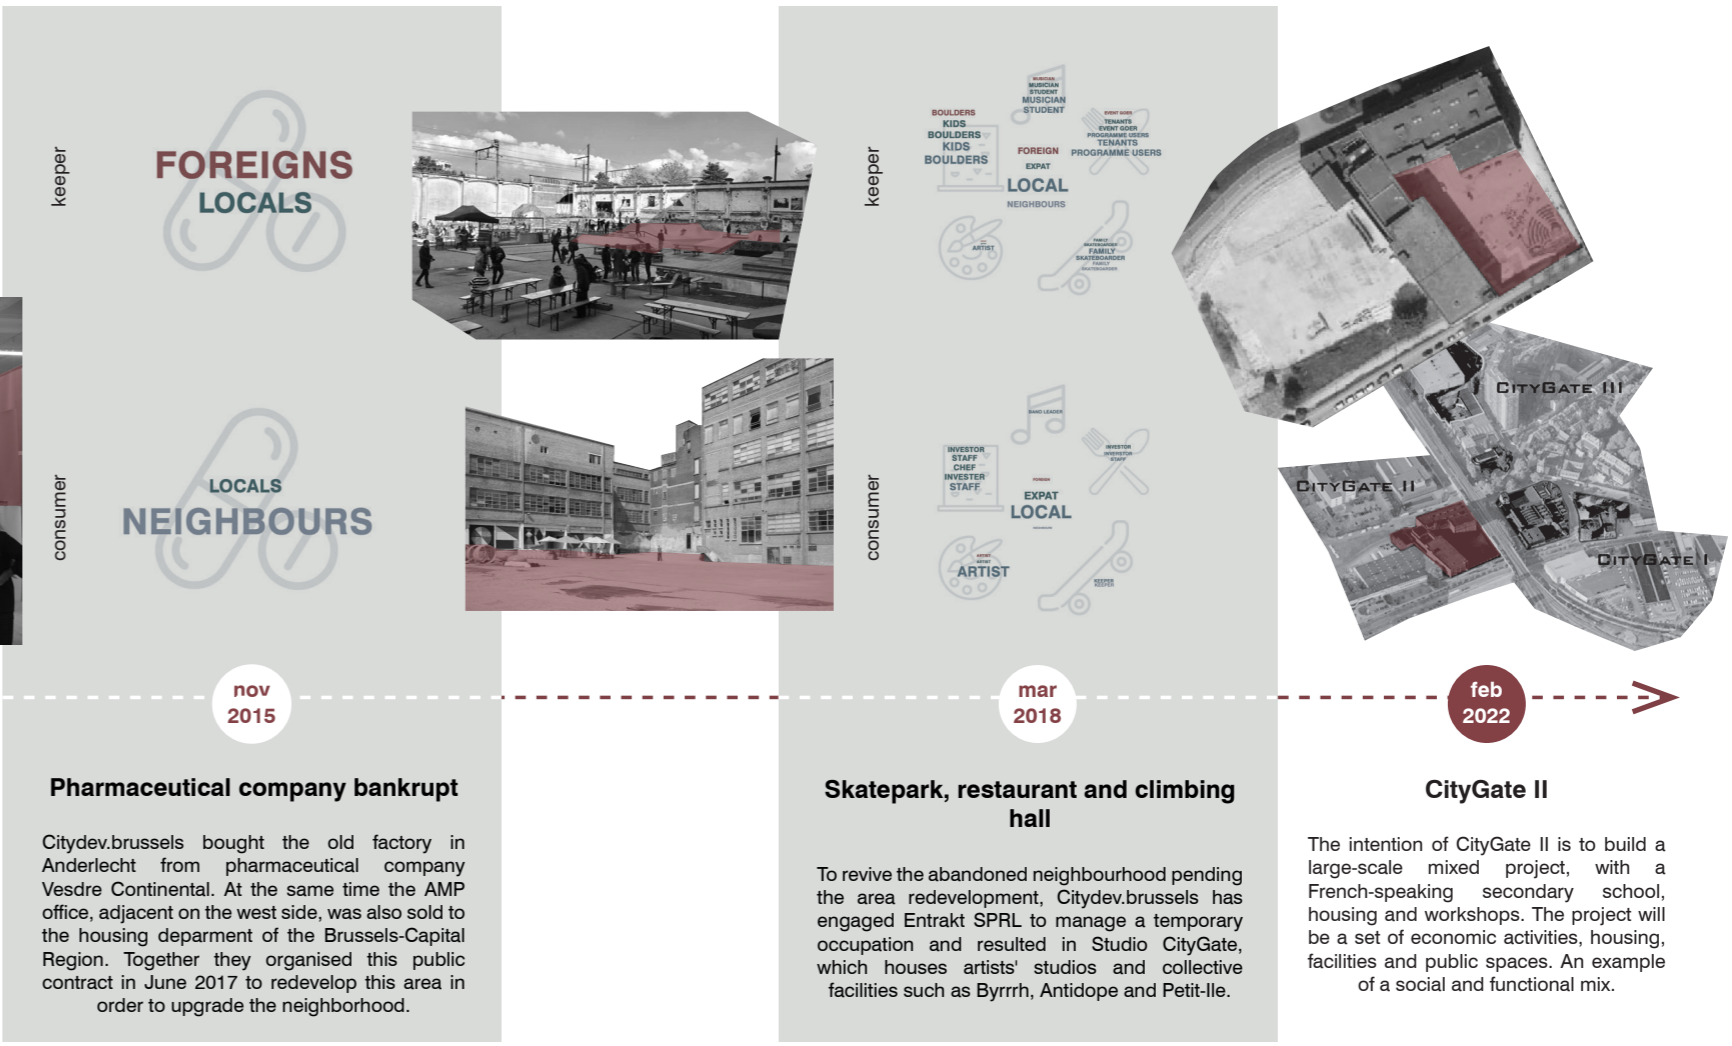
keeper

FOREIGNS
LOCALS

consumer

LOCALS
NEIGHBOURS

keeper

BOULDERS
KIDS
BOULDERS
KIDS
BOULDERS

MUSICIAN
MUSICIAN
STUDENT
MUSICIAN
STUDENT

EVENT GOER
TENANTS
EVENT GOER
PROGRAMME USERS
TENANTS
PROGRAMME USERS

FOREIGN
EXPAT
LOCAL
NEIGHBOURS

ARTIST

FAMILY
SKATEBOARDER
FAMILY
SKATEBOARDER
FAMILY
SKATEBOARDER

consumer

BAND LEADER

INVESTOR
STAFF
CHEF
INVESTER
STAFF

INVESTOR
INVESTOR
STAFF

FOREIGN
EXPAT
LOCAL

ARTIST
ARTIST
ARTIST

KEEPER
KEEPER

CITYGATE III
CITYGATE II
CITYGATE I

nov
2015

mar
2018

feb
2022

Pharmaceutical company bankrupt

Citydev.brussels bought the old factory in Anderlecht from pharmaceutical company Vesdre Continental. At the same time the AMP office, adjacent on the west side, was also sold to the housing deparment of the Brussels-Capital Region. Together they organised this public contract in June 2017 to redevelop this area in order to upgrade the neighborhood.

Skatepark, restaurant and climbing hall

To revive the abandoned neighbourhood pending the area redevelopment, Citydev.brussels has engaged Entrakt SPRL to manage a temporary occupation and resulted in Studio CityGate, which houses artists' studios and collective facilities such as Byrrrh, Antidope and Petit-Ile.

CityGate II

The intention of CityGate II is to build a large-scale mixed project, with a French-speaking secondary school, housing and workshops. The project will be a set of economic activities, housing, facilities and public spaces. An example of a social and functional mix.